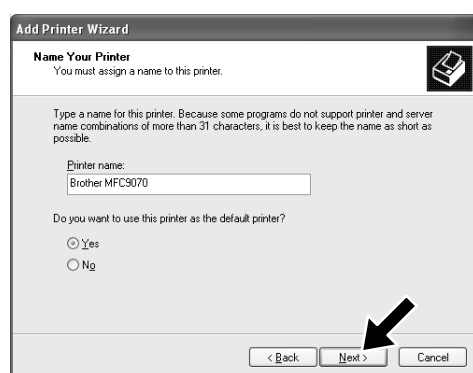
Add Printer Wizard

Name Your Printer
You must assign a name to this printer.

Type a name for this printer. Because some programs do not support printer and server name combinations of more than 31 characters, it is best to keep the name as short as possible.

Printer name:
Brother MFC9070

Do you want to use this printer as the default printer?

Yes
No

< Back
Next >
Cancel